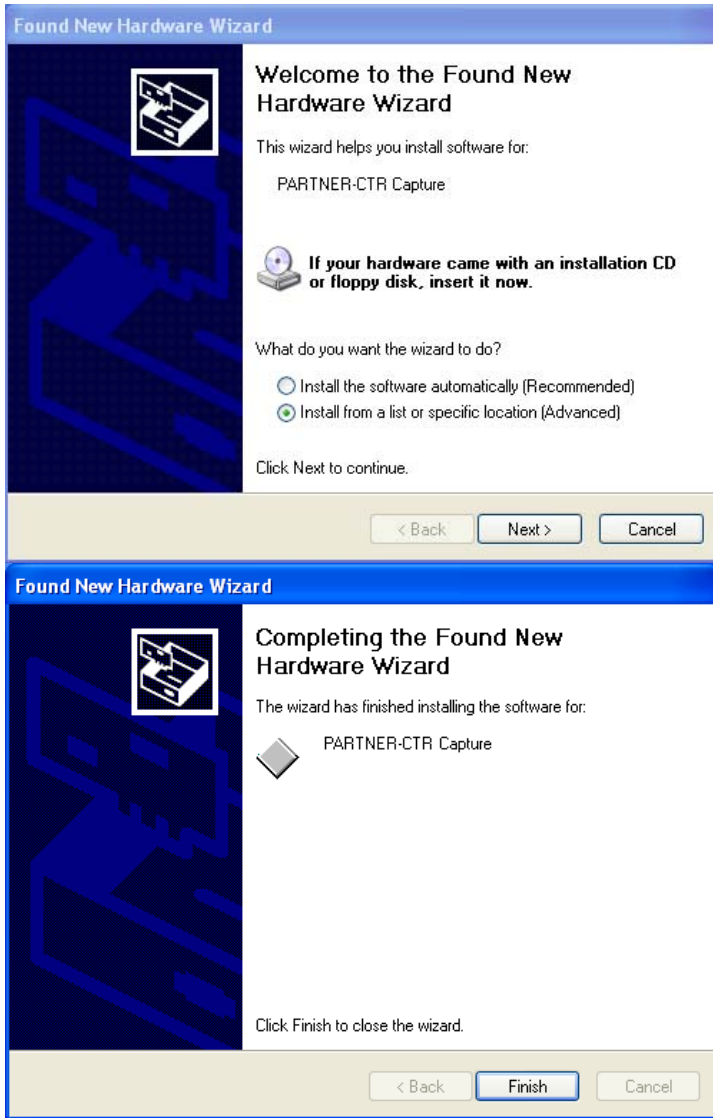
Found New Hardware Wizard

Welcome to the Found New Hardware Wizard

This wizard helps you install software for:

PARTNER-CTR Capture

If your hardware came with an installation CD or floppy disk, insert it now.

What do you want the wizard to do?

Install the software automatically (Recommended)

Install from a list or specific location (Advanced)

Click Next to continue.

< Back Next > Cancel

Found New Hardware Wizard

Completing the Found New Hardware Wizard

The wizard has finished installing the software for:

PARTNER-CTR Capture

Click Finish to close the wizard.

< Back Finish Cancel